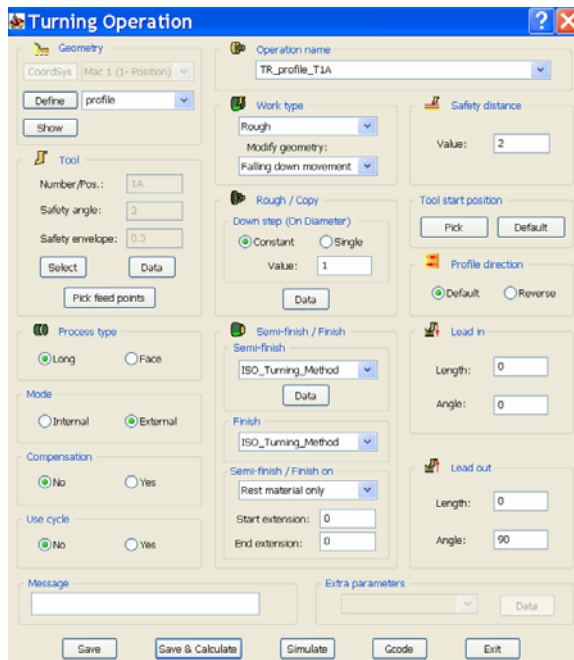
Turning Operation

Geometry
CoordSys Mac 1 (1- Position)
Define profile
Show

Tool
Number/Pos.: 1A
Safety angle: 3
Safety envelope: 0.3
Select Data
Pick feed points

Process type
Long Face

Mode
Internal External

Compensation
No Yes

Use cycle
No Yes

Message

Operation name
TR_profile_T1A

Work type
Rough
Modify geometry:
Falling down movement

Rough / Copy
Down step (On Diameter)
Constant Single
Value: 1
Data

Semi-finish / Finish
Semi-finish
ISO_Turning_Method
Data
Finish
ISO_Turning_Method
Semi-finish / Finish on
Rest material only
Start extension: 0
End extension: 0

Safety distance
Value: 2

Tool start position
Pick Default

Profile direction
Default Reverse

Lead in
Length: 0
Angle: 0

Lead out
Length: 0
Angle: 90

Extra parameters
Data

Save Save & Calculate Simulate Gcode Exit